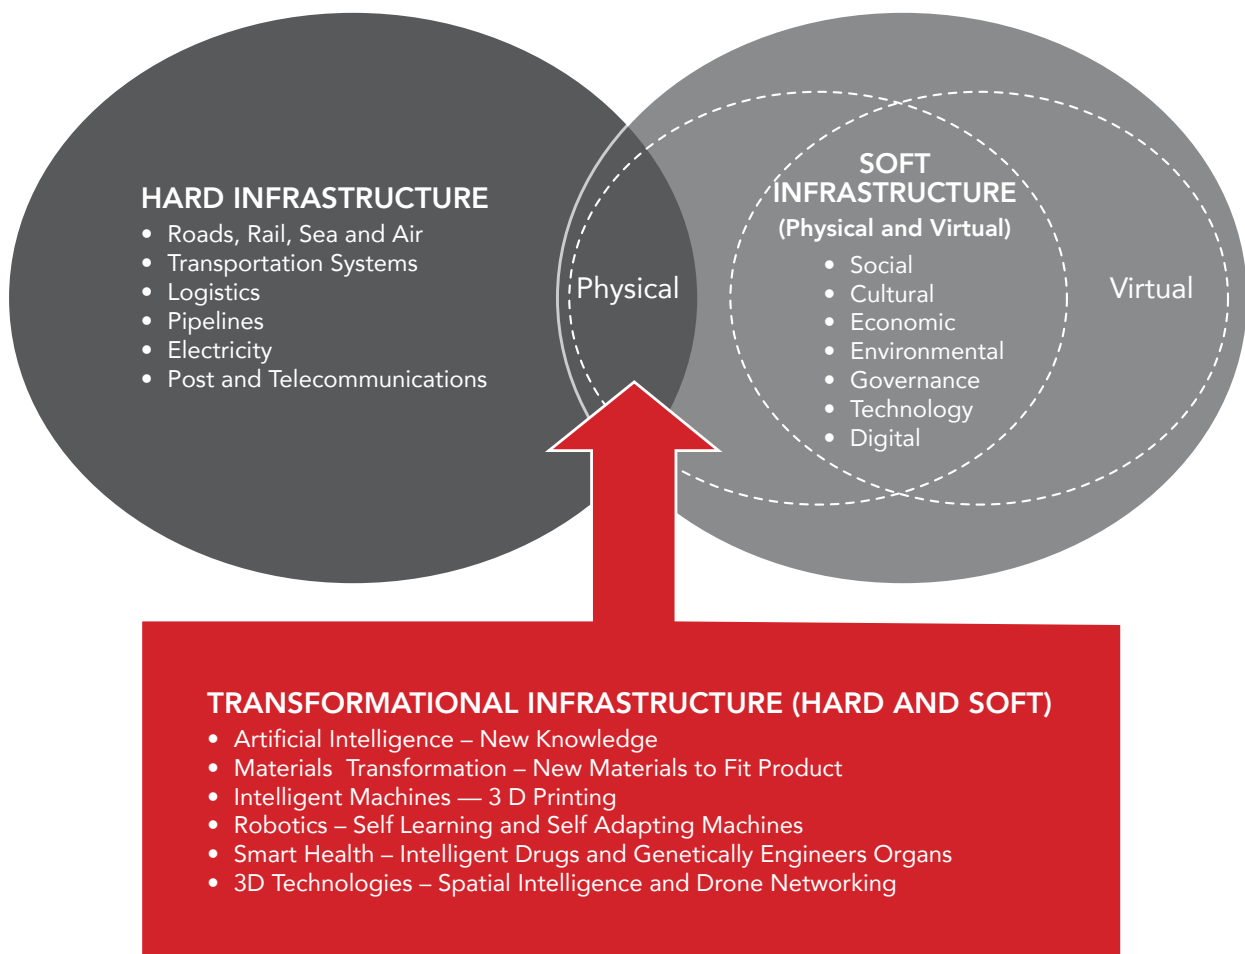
HARD INFRASTRUCTURE
• Roads, Rail, Sea and Air
• Transportation Systems
• Logistics
• Pipelines
• Electricity
• Post and Telecommunications

Physical

SOFT INFRASTRUCTURE
(Physical and Virtual)
• Social
• Cultural
• Economic
• Environmental
• Governance
• Technology
• Digital

Virtual

TRANSFORMATIONAL INFRASTRUCTURE (HARD AND SOFT)
• Artificial Intelligence – New Knowledge
• Materials Transformation – New Materials to Fit Product
• Intelligent Machines — 3 D Printing
• Robotics – Self Learning and Self Adapting Machines
• Smart Health – Intelligent Drugs and Genetically Engineers Organs
• 3D Technologies – Spatial Intelligence and Drone Networking